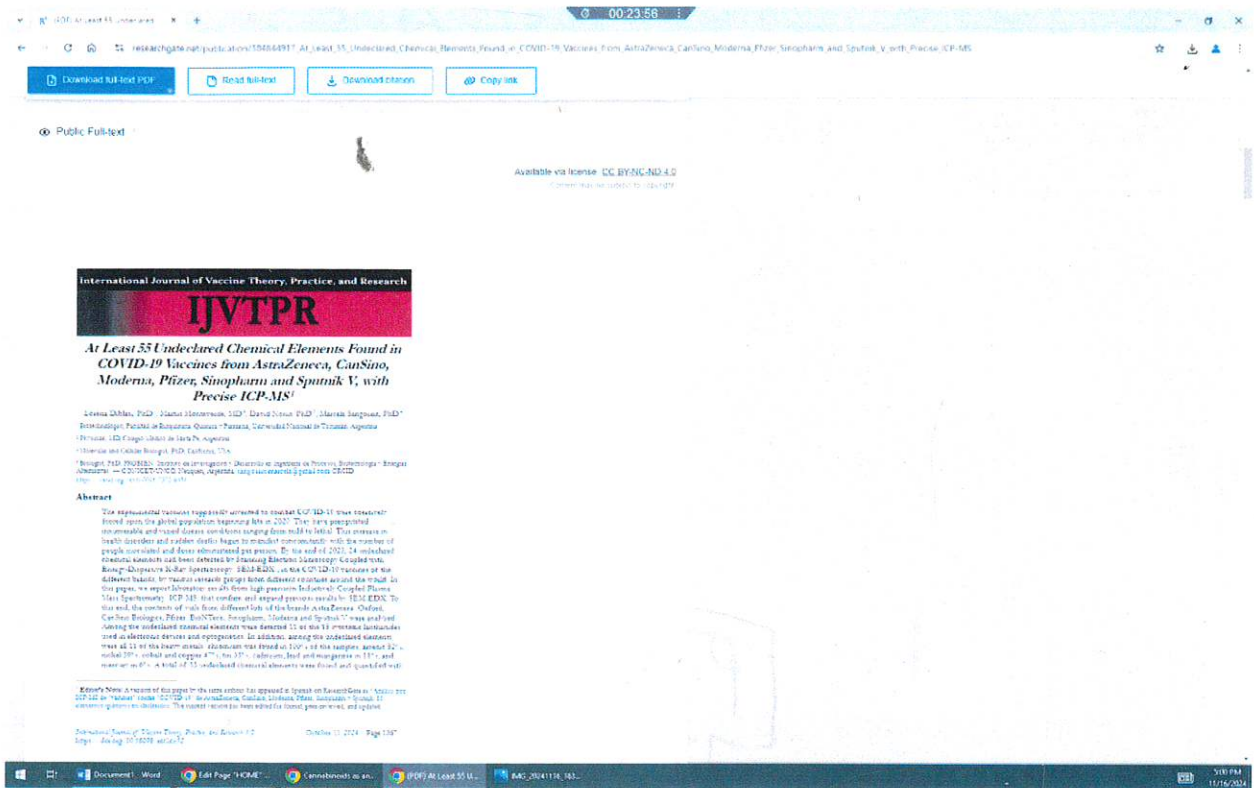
(PDF) At Least 55 Undeclared

00:23:56

researchgate.net/publication/384844917_At_Least_55_Undeclared_Chemical_Elements_Found_in_COVID-19_Vaccines_from_AstraZeneca_CanSino_Moderna_Pfizer_Sinopharm_and_Sputnik_V_with_Precise_ICP-MS

Download full-text PDF

Read full-text

Download citation

Copy link

Public Full-text

Available via license: CC BY-NC-ND 4.0

Content may be subject to copyright.

International Journal of Vaccine Theory, Practice, and Research

IJVTPR

At Least 55 Undeclared Chemical Elements Found in COVID-19 Vaccines from AstraZeneca, CanSino, Moderna, Pfizer, Sinopharm and Sputnik V, with Precise ICP-MS

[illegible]

Abstract

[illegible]

Editor's Note: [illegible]

International Journal of Vaccine Theory, Practice, and Research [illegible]

October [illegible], 2024 | Page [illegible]

Document1 - Word

Edit Page "HOME"

Cannabinoids as an...

(PDF) At Least 55 U...

IMG_20241116_163...

5:00 PM
11/16/2024